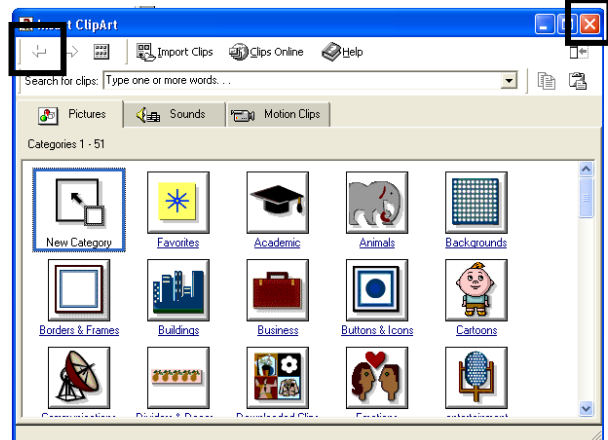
Insert ClipArt

Import Clips
Clips Online
Help

Search for clips: Type one or more words. . .

Pictures
Sounds
Motion Clips

Categories 1 - 51

New Category
Favorites
Academic
Animals
Backgrounds
Borders & Frames
Buildings
Business
Buttons & Icons
Cartoons
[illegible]
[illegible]
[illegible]
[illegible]
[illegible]